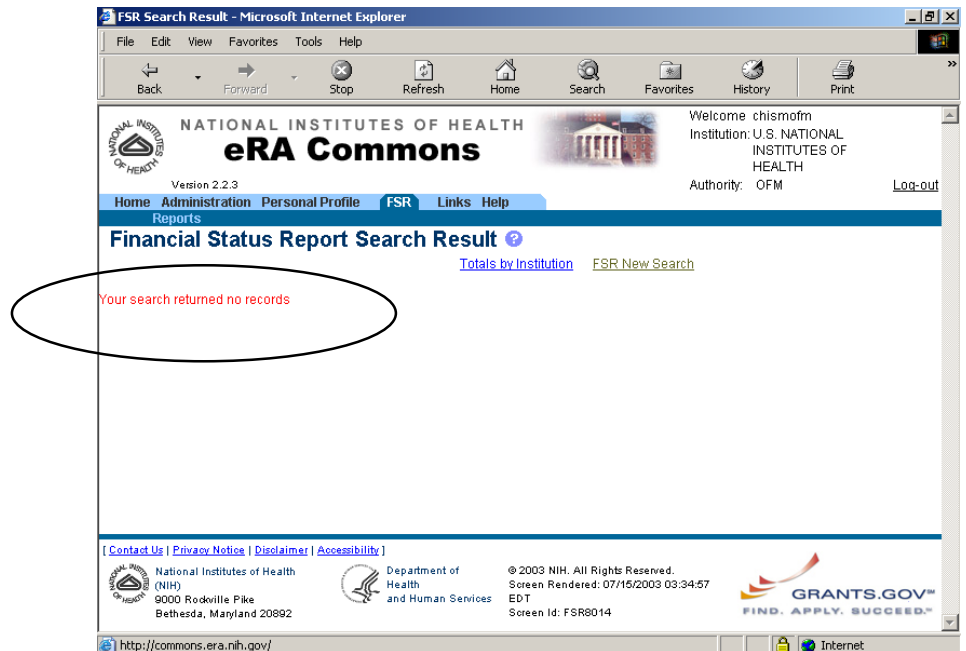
FSR Search Result - Microsoft Internet Explorer

File Edit View Favorites Tools Help

Back Forward Stop Refresh Home Search Favorites History Print

NATIONAL INSTITUTES OF HEALTH
eRA Commons
Version 2.2.3

Welcome chismofm
Institution: U.S. NATIONAL INSTITUTES OF HEALTH
Authority: OFM
Log-out

Home Administration Personal Profile FSR Links Help
Reports

Financial Status Report Search Result

Totals by Institution FSR New Search

Your search returned no records

[ Contact Us | Privacy Notice | Disclaimer | Accessibility ]

National Institutes of Health (NIH)
9000 Rockville Pike
Bethesda, Maryland 20892

Department of Health and Human Services

© 2003 NIH. All Rights Reserved.
Screen Rendered: 07/15/2003 03:34:57 EDT
Screen Id: FSR8014

GRANTS.GOV™
FIND. APPLY. SUCCEED.℠

http://commons.era.nih.gov/

Internet